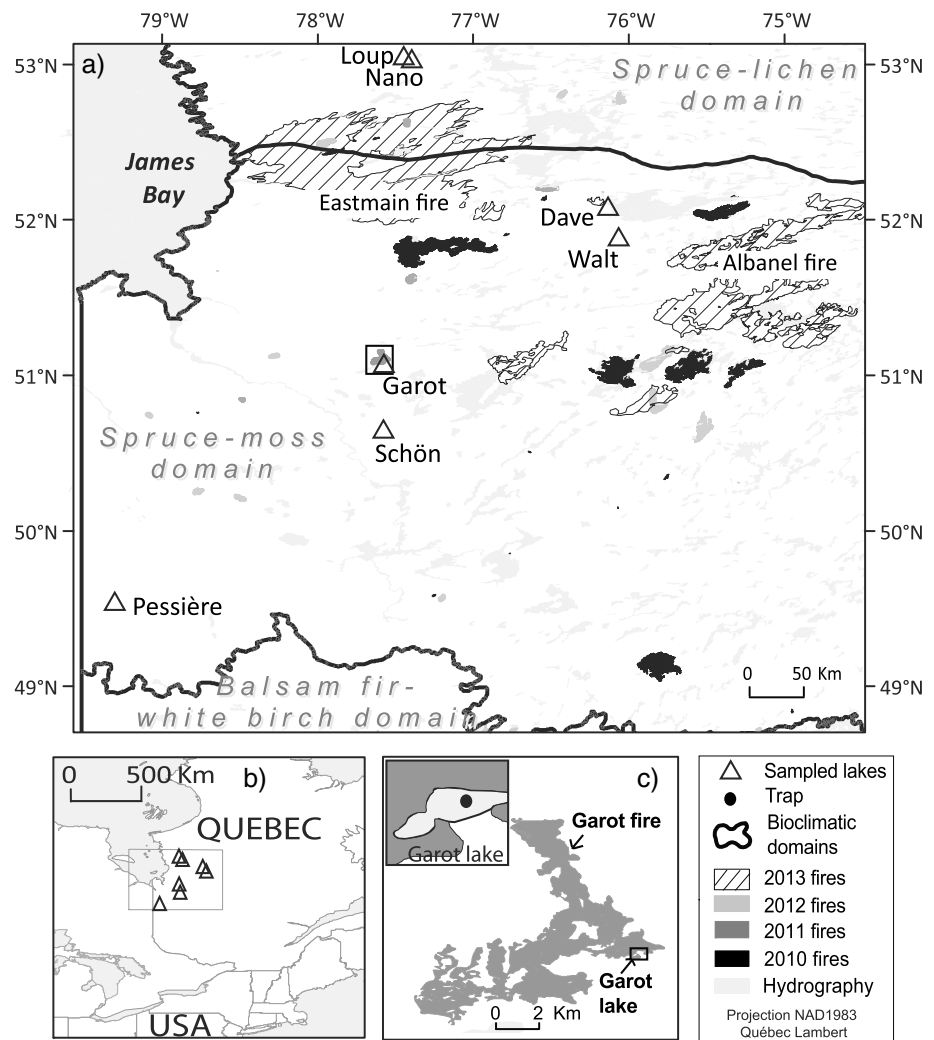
79°W 78°W 77°W 76°W 75°W

53°N a) Loup Nano Spruce-lichen domain 53°N

James Bay

Eastmain fire

52°N Dave 52°N

Walt

Albanel fire

51°N Garot 51°N

Spruce-moss domain

Schön

50°N 50°N

Pessière

49°N 49°N

Balsam fir-white birch domain

0 50 Km

0 500 Km b)

QUEBEC

USA

c)

Garot lake

Garot fire

Garot lake

0 2 Km

Sampled lakes
Trap
Bioclimatic domains
2013 fires
2012 fires
2011 fires
2010 fires
Hydrography

Projection NAD1983
Québec Lambert